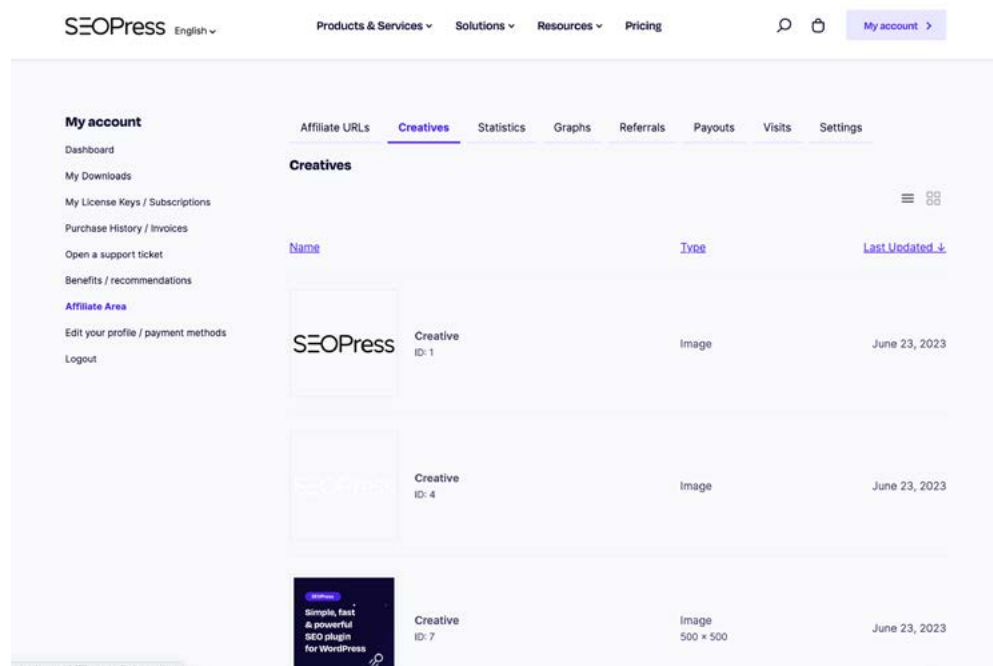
SEOPress English

Products & Services Solutions Resources Pricing

My account >

My account
Dashboard
My Downloads
My License Keys / Subscriptions
Purchase History / Invoices
Open a support ticket
Benefits / recommendations
Affiliate Area
Edit your profile / payment methods
Logout

Affiliate URLs Creatives Statistics Graphs Referrals Payouts Visits Settings

Creatives

| Name | | Type | Last Updated ↓ |
|---|---|---|---|
| SEOPress | Creative ID: 1 | Image | June 23, 2023 |
| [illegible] | Creative ID: 4 | Image | June 23, 2023 |
| SEOPress Simple, fast & powerful SEO plugin for WordPress | Creative ID: 7 | Image 500 × 500 | June 23, 2023 |